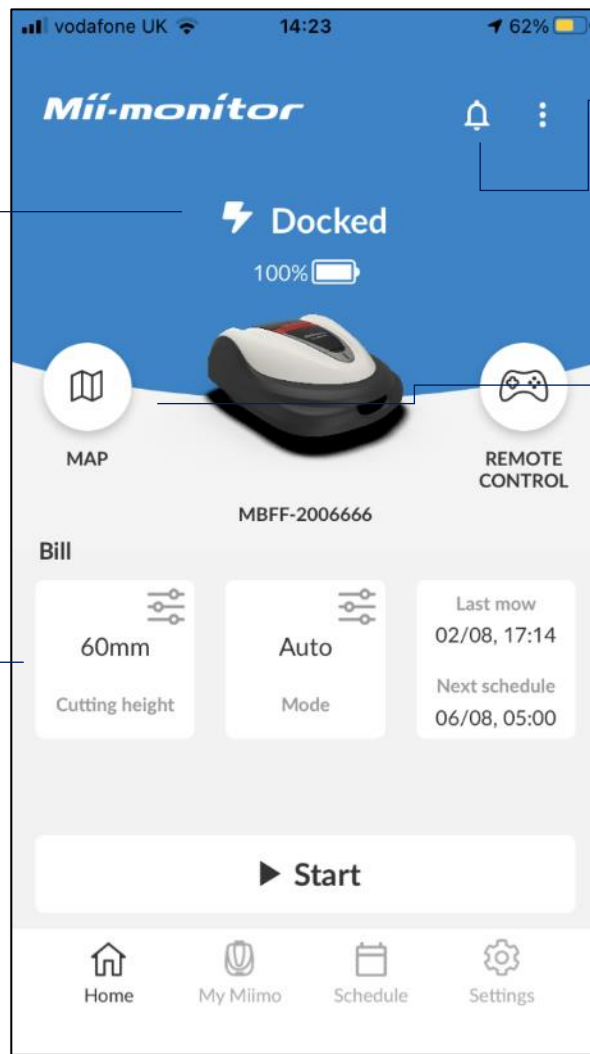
vodafone UK 14:23 62%

Mii-monitor

Docked

100%

MAP

REMOTE CONTROL

MBFF-2006666

Bill

60mm

Cutting height

Auto

Mode

Last mow

02/08, 17:14

Next schedule

06/08, 05:00

Start

Home

My Miimo

Schedule

Settings